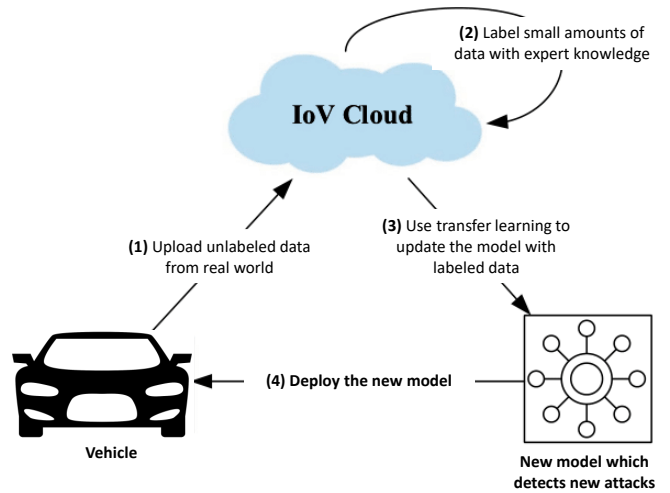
(2) Label small amounts of data with expert knowledge

IoV Cloud

(1) Upload unlabeled data from real world

(3) Use transfer learning to update the model with labeled data

(4) Deploy the new model

Vehicle

New model which detects new attacks